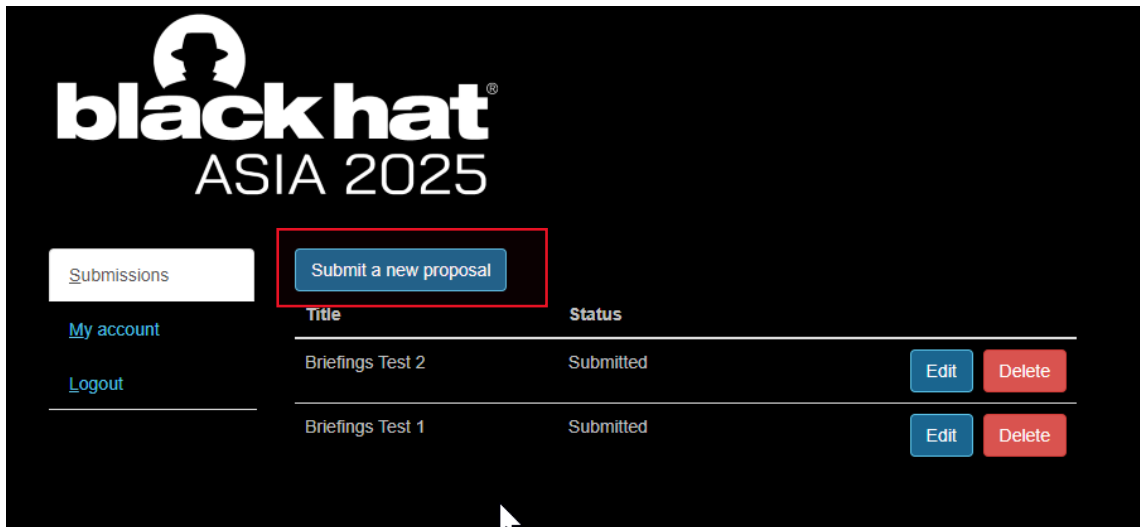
black hat®
ASIA 2025

Submissions
My account
Logout

Submit a new proposal

| Title | Status | |
|---|---|---|
| Briefings Test 2 | Submitted | Edit Delete |
| Briefings Test 1 | Submitted | Edit Delete |